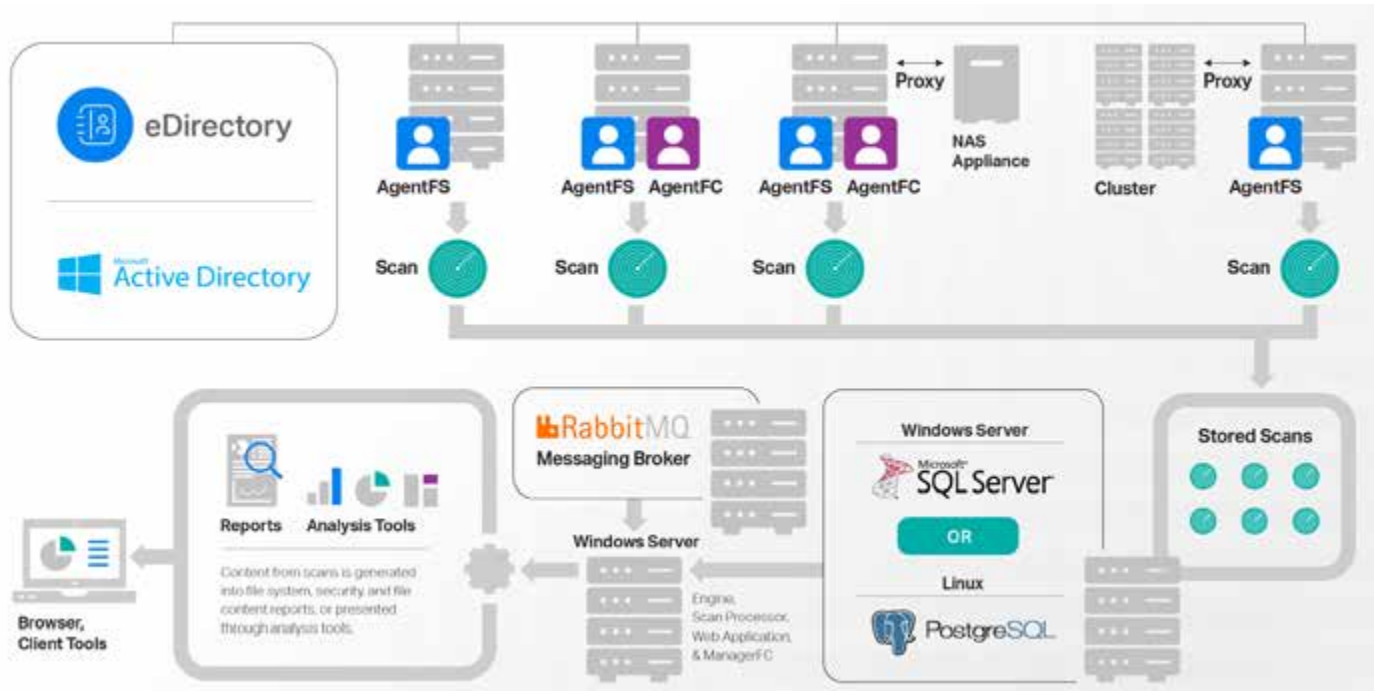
eDirectory

Microsoft Active Directory

AgentFS

AgentFS AgentFC

AgentFS AgentFC

Proxy

NAS Appliance

Cluster

Proxy

AgentFS

Scan

Scan

Scan

Scan

RabbitMQ
Messaging Broker

Windows Server

Microsoft SQL Server

OR

Linux

PostgreSQL

Stored Scans

Reports

Analysis Tools

Content from scans is generated into file system, security, and file content reports, or presented through analysis tools.

Windows Server

Engine, Scan Processor, Web Application, & ManagerFC

Browser, Client Tools